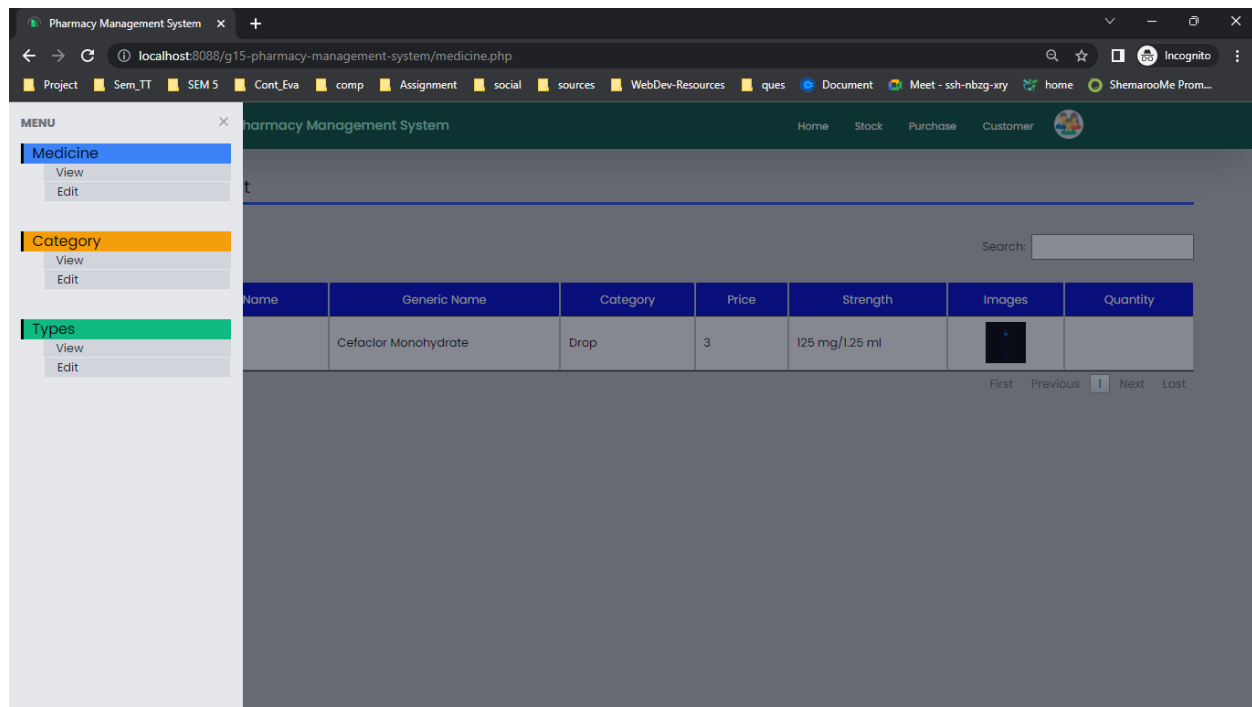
Pharmacy Management System ×
+
localhost:8088/g15-pharmacy-management-system/medicine.php
Incognito
Project   Sem_TT   SEM 5   Cont_Eva   comp   Assignment   social   sources   WebDev-Resources   ques   Document   Meet - ssh-nbzg-xry   home   ShemarooMe Prom...

MENU ×
Medicine
View
Edit
Category
View
Edit
Types
View
Edit

harmacy Management System
Home   Stock   Purchase   Customer

t

Search:

| Name | Generic Name | Category | Price | Strength | Images | Quantity |
|---|---|---|---|---|---|---|
| | Cefaclor Monohydrate | Drop | 3 | 125 mg/1.25 ml | | |

First   Previous   1   Next   Last